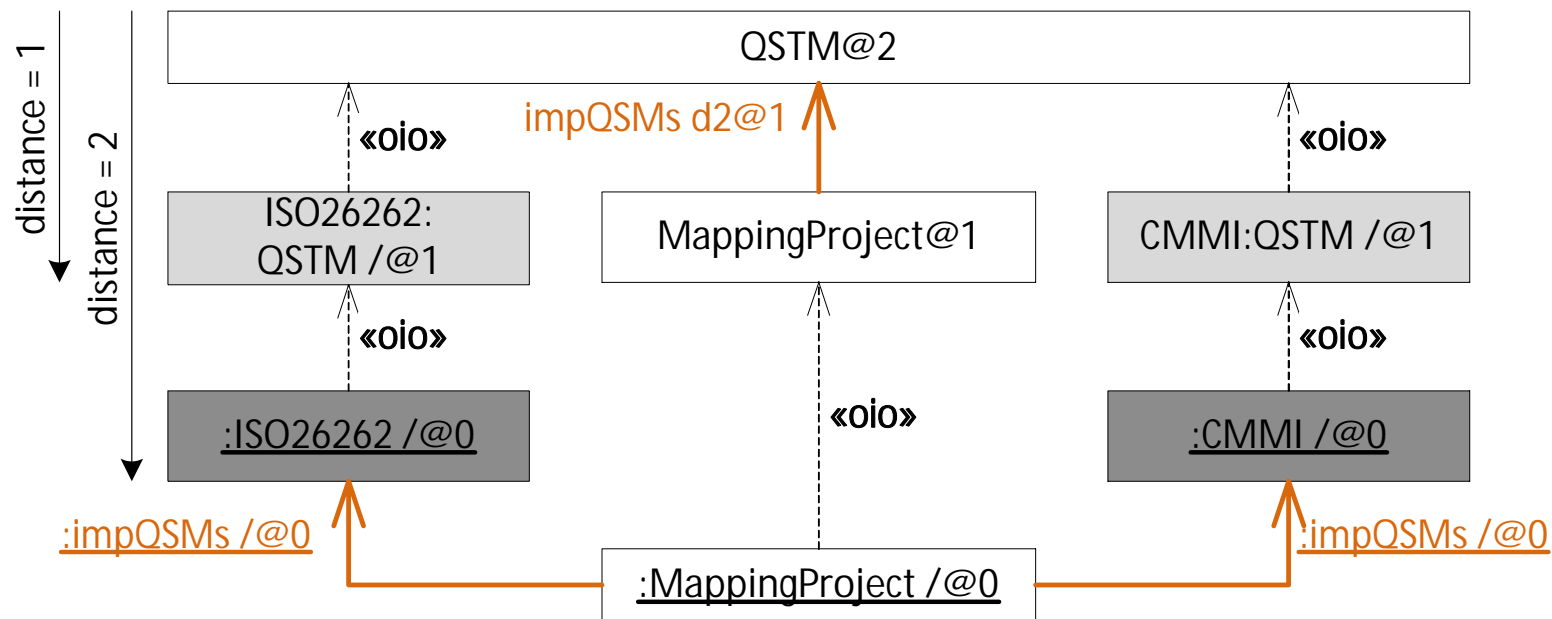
distance = 1

distance = 2

QSTM@2

impQSMs d2@1

«oio»

«oio»

ISO26262: QSTM /@1

MappingProject@1

CMMI:QSTM /@1

«oio»

«oio»

«oio»

:ISO26262 /@0

:CMMI /@0

:impQSMs /@0

:impQSMs /@0

:MappingProject /@0